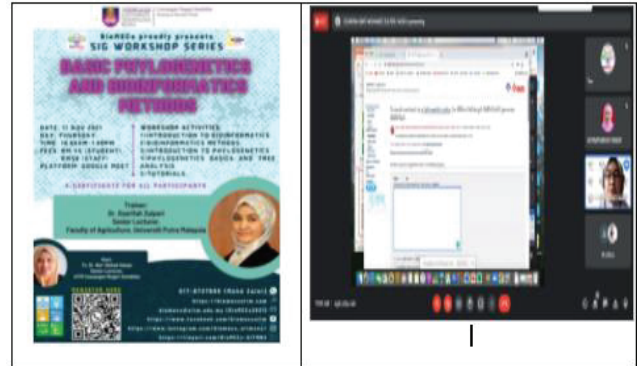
BioMOLe proudly presents
SIG WORKSHOP SERIES
BASIC PHYLOGENETICS AND BIOINFORMATICS METHODS

DATE: 11 NOV 2021
DAY: THURSDAY
TIME: 10.00AM-1.00PM
FEES: RM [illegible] (STUDENT), RM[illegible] (STAFF)
PLATFORM: GOOGLE MEET

WORKSHOP ACTIVITIES:
1) INTRODUCTION TO BIOINFORMATICS
2) BIOINFORMATICS METHODS
3) INTRODUCTION TO PHYLOGENETICS
4) PHYLOGENETICS BASICS AND TREE ANALYSIS
5) TUTORIALS

E-CERTIFICATE FOR ALL PARTICIPANTS

Trainer:
Dr. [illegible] Zulperi
Senior Lecturer
Faculty of Agriculture, Universiti Putra Malaysia

REGISTER HERE

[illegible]